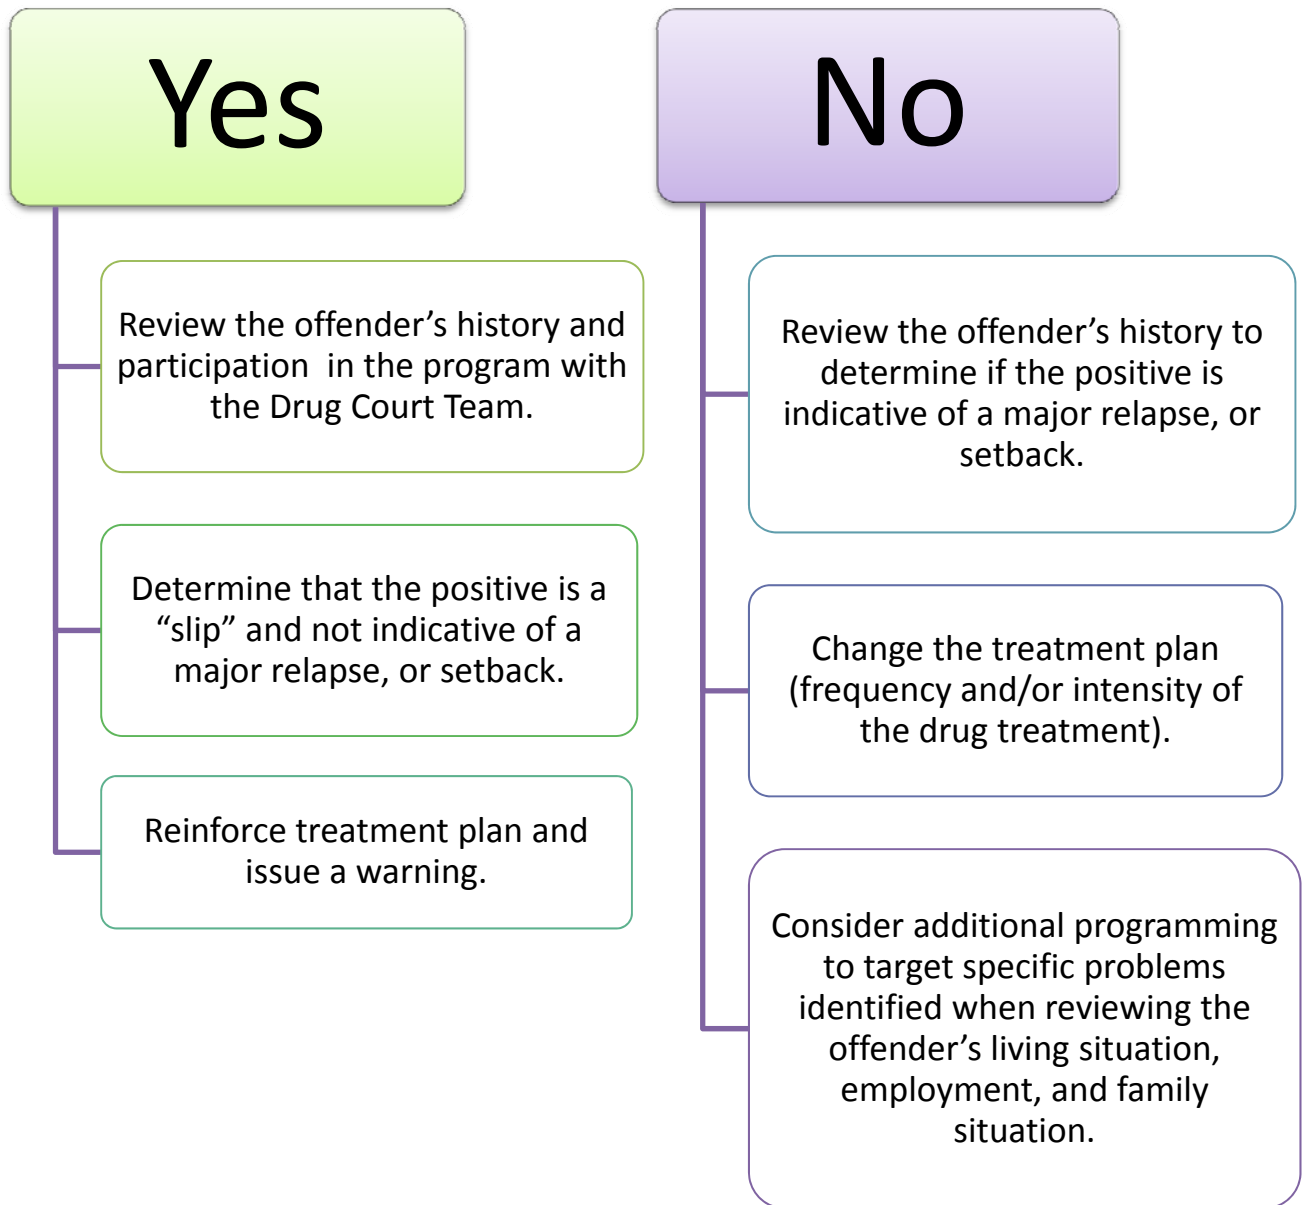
Yes

Review the offender’s history and participation in the program with the Drug Court Team.

Determine that the positive is a “slip” and not indicative of a major relapse, or setback.

Reinforce treatment plan and issue a warning.

No

Review the offender’s history to determine if the positive is indicative of a major relapse, or setback.

Change the treatment plan (frequency and/or intensity of the drug treatment).

Consider additional programming to target specific problems identified when reviewing the offender’s living situation, employment, and family situation.